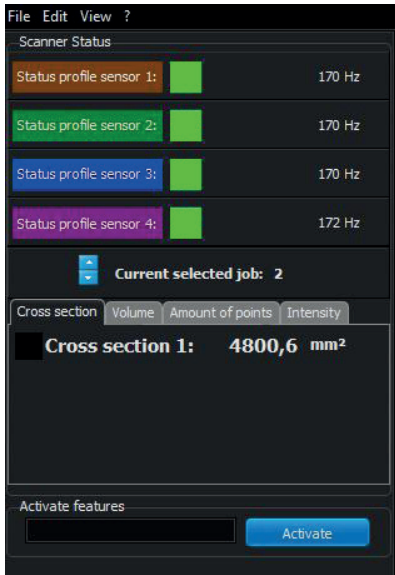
File Edit View ?

Scanner Status

Status profile sensor 1: 170 Hz

Status profile sensor 2: 170 Hz

Status profile sensor 3: 170 Hz

Status profile sensor 4: 172 Hz

Current selected job: 2

Cross section | Volume | Amount of points | Intensity

Cross section 1: 4800,6 mm²

Activate features

Activate